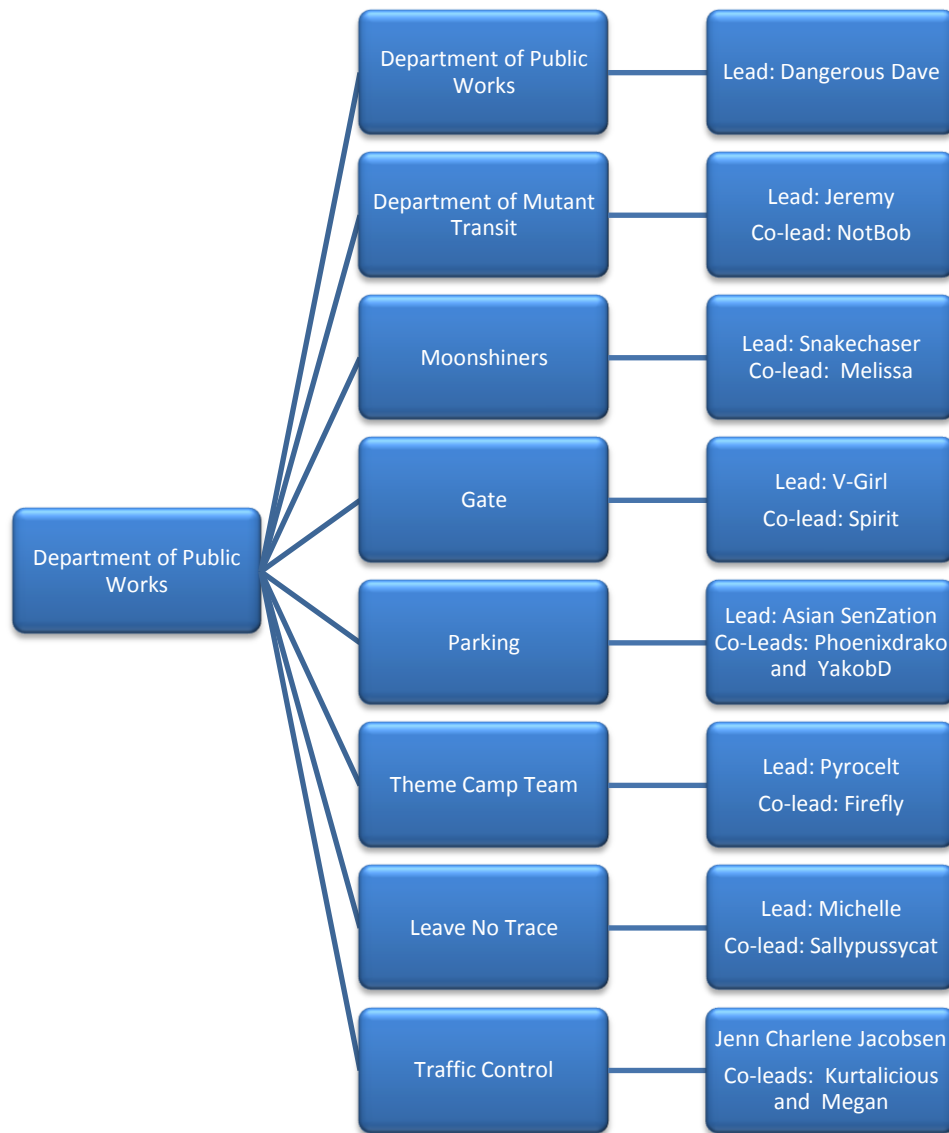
Department of Public Works

Department of Public Works

Lead: Dangerous Dave

Department of Mutant Transit

Lead: Jeremy
Co-lead: NotBob

Moonshiners

Lead: Snakechaser
Co-lead: Melissa

Gate

Lead: V-Girl
Co-lead: Spirit

Parking

Lead: Asian SenZation
Co-Leads: Phoenixdrako and YakobD

Theme Camp Team

Lead: Pyrocelt
Co-lead: Firefly

Leave No Trace

Lead: Michelle
Co-lead: Sallypussycat

Traffic Control

Jenn Charlene Jacobsen
Co-leads: Kurtalicious and Megan